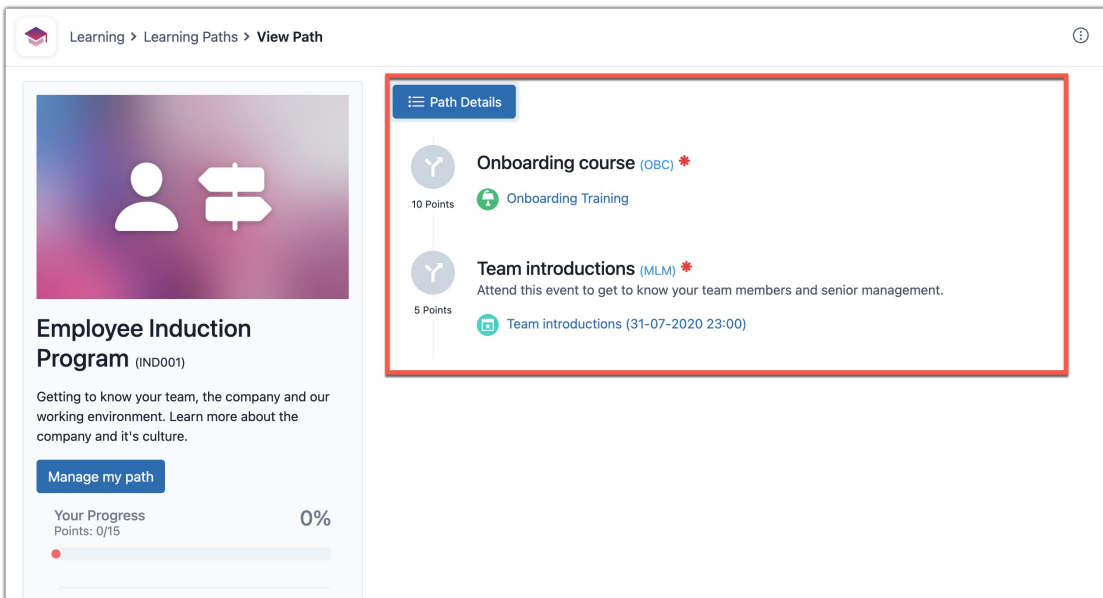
Learning > Learning Paths > View Path

Employee Induction Program (IND001)

Getting to know your team, the company and our working environment. Learn more about the company and it's culture.

Manage my path

Your Progress
Points: 0/15
0%

Path Details

10 Points
Onboarding course (OBC) *
Onboarding Training

5 Points
Team introductions (MLM) *
Attend this event to get to know your team members and senior management.
Team introductions (31-07-2020 23:00)